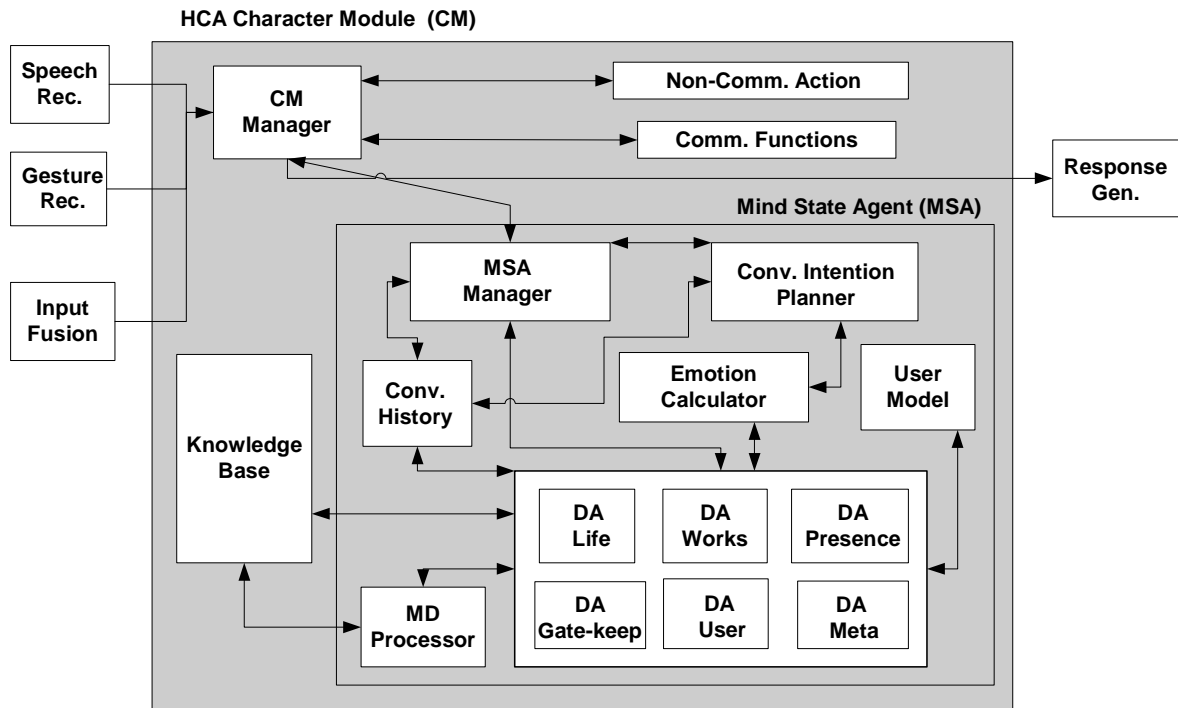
HCA Character Module (CM)

Speech Rec.

Gesture Rec.

Input Fusion

CM Manager

Non-Comm. Action

Comm. Functions

Response Gen.

Mind State Agent (MSA)

MSA Manager

Conv. Intention Planner

Conv. History

Emotion Calculator

User Model

Knowledge Base

DA Life

DA Works

DA Presence

DA Gate-keep

DA User

DA Meta

MD Processor